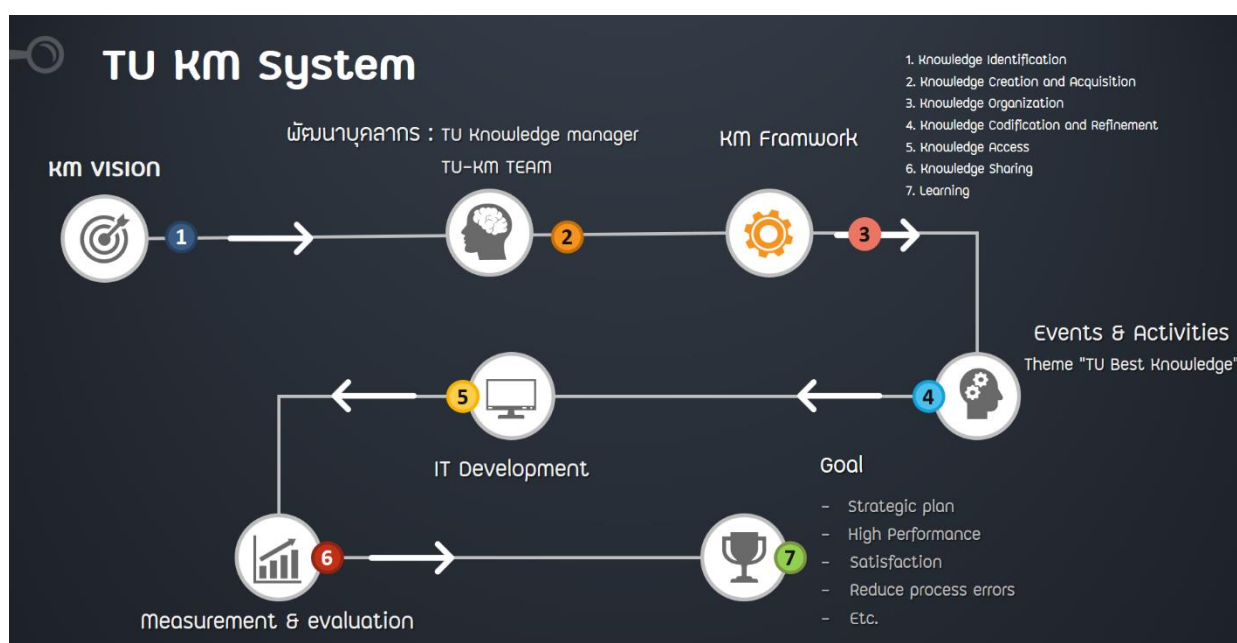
TU KM System

KM VISION

1

พัฒนาบุคลากร : TU Knowledge manager
TU-KM TEAM

2

KM Framwork

3

1. Knowledge Identification
2. Knowledge Creation and Acquisition
3. Knowledge Organization
4. Knowledge Codification and Refinement
5. Knowledge Access
6. Knowledge Sharing
7. Learning

Events & Activities
Theme "TU Best Knowledge"

4

5

IT Development

6

Measurement & evaluation

7

Goal
- Strategic plan
- High Performance
- Satisfaction
- Reduce process errors
- Etc.